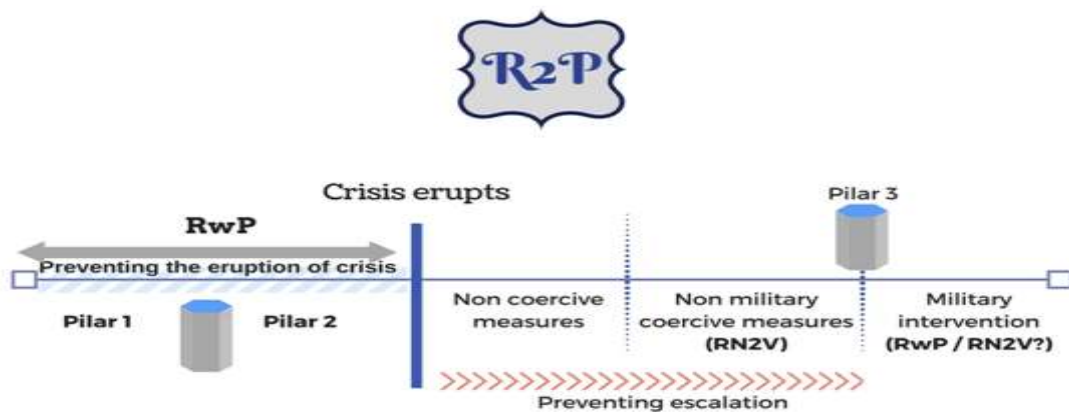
R2P

Crisis erupts

RwP

Preventing the eruption of crisis

Pilar 1

Pilar 2

Pilar 3

Non coercive measures

Non military coercive measures (RN2V)

Military intervention (RwP / RN2V?)

Preventing escalation